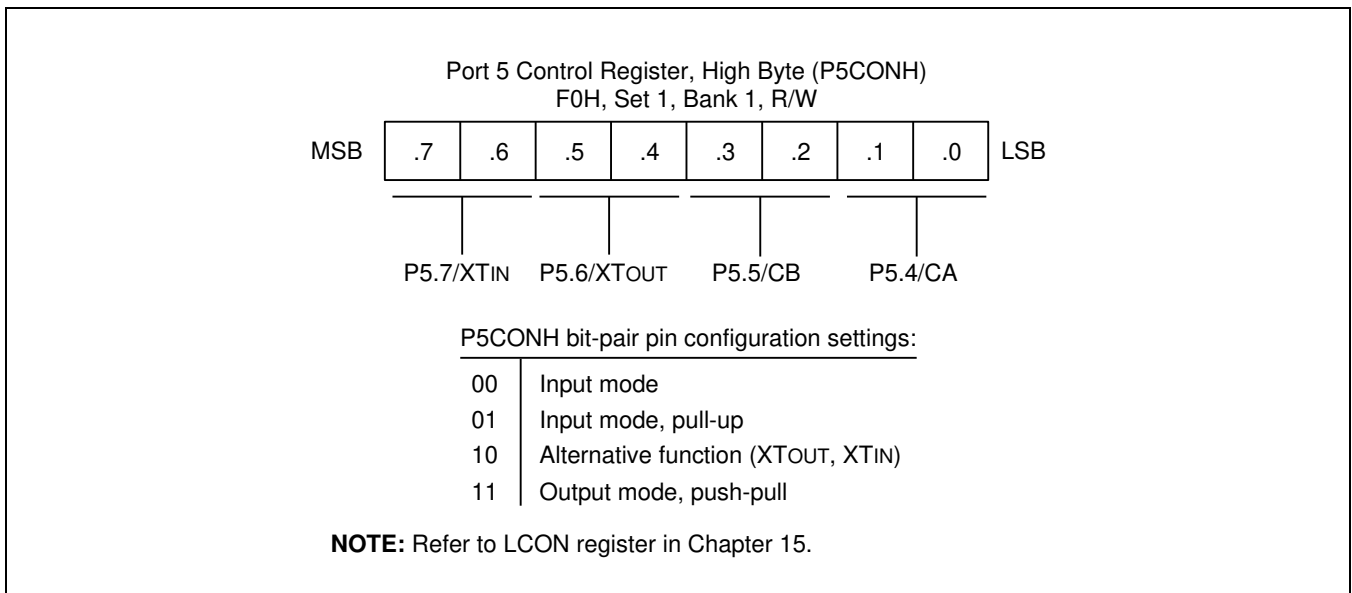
Port 5 Control Register, High Byte (P5CONH)
F0H, Set 1, Bank 1, R/W

MSB

| .7 | .6 | .5 | .4 | .3 | .2 | .1 | .0 |
|---|---|---|---|---|---|---|---|

LSB

P5.7/XTIN P5.6/XTOUT P5.5/CB P5.4/CA

P5CONH bit-pair pin configuration settings:

| | |
|---|---|
| 00 | Input mode |
| 01 | Input mode, pull-up |
| 10 | Alternative function (XTOUT, XTIN) |
| 11 | Output mode, push-pull |

**NOTE:** Refer to LCON register in Chapter 15.